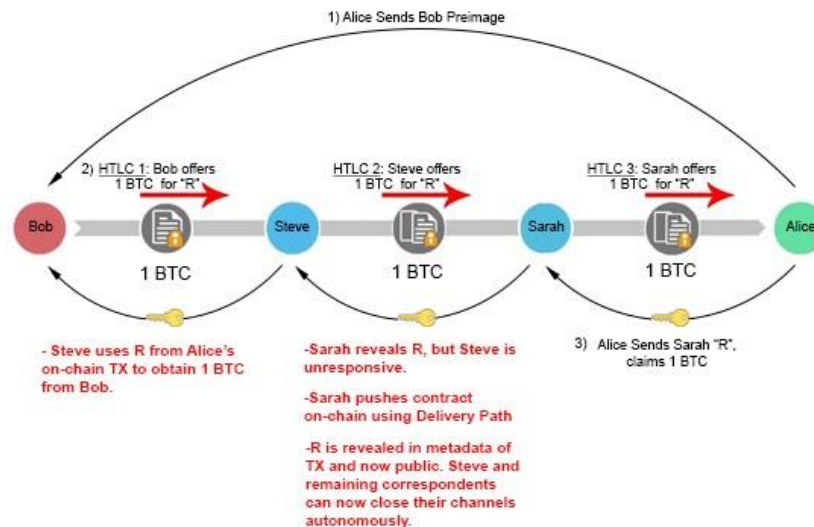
1) Alice Sends Bob Preimage

2) HTLC 1: Bob offers 1 BTC for "R"

HTLC 2: Steve offers 1 BTC for "R"

HTLC 3: Sarah offers 1 BTC for "R"

Bob

Steve

Sarah

Alice

1 BTC

1 BTC

1 BTC

- Steve uses R from Alice's on-chain TX to obtain 1 BTC from Bob.

-Sarah reveals R, but Steve is unresponsive.

-Sarah pushes contract on-chain using Delivery Path

-R is revealed in metadata of TX and now public. Steve and remaining correspondents can now close their channels autonomously.

3) Alice Sends Sarah "R", claims 1 BTC